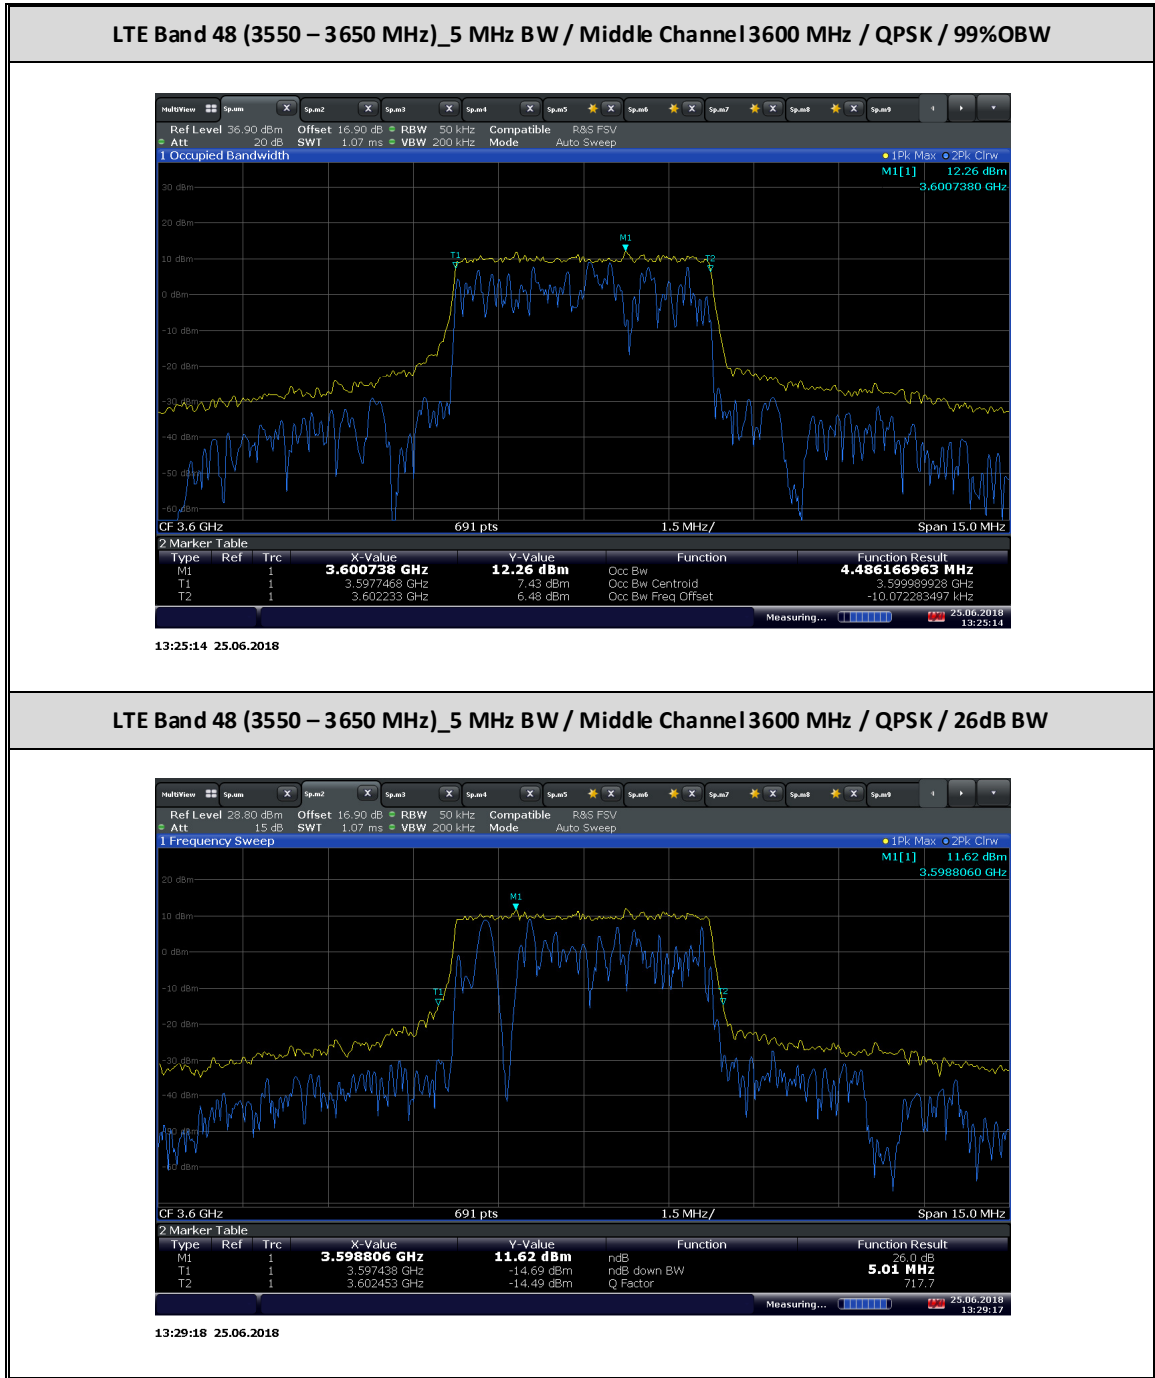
LTE Band 48 (3550 – 3650 MHz)_5 MHz BW / Middle Channel 3600 MHz / QPSK / 99%OBW

MultiView Sp.um Sp.m2 Sp.m3 Sp.m4 Sp.m5 Sp.m6 Sp.m7 Sp.m8 Sp.m9

Ref Level 36.90 dBm Offset 16.90 dB RBW 50 kHz Compatible R&S FSV
Att 20 dB SWT 1.07 ms VBW 200 kHz Mode Auto Sweep
1 Occupied Bandwidth 1Pk Max 2Pk Clrw
M1[1] 12.26 dBm
3.6007380 GHz
30 dBm
20 dBm
10 dBm
0 dBm
-10 dBm
-20 dBm
-30 dBm
-40 dBm
-50 dBm
-60 dBm
T1 M1 T2
CF 3.6 GHz 691 pts 1.5 MHz/ Span 15.0 MHz
2 Marker Table

| Type | Ref | Trc | X-Value | Y-Value | Function | Function Result |
|---|---|---|---|---|---|---|
| M1 | | 1 | 3.600738 GHz | 12.26 dBm | Occ Bw | 4.486166963 MHz |
| T1 | | 1 | 3.5977468 GHz | 7.43 dBm | Occ Bw Centroid | 3.599989928 GHz |
| T2 | | 1 | 3.602233 GHz | 6.48 dBm | Occ Bw Freq Offset | -10.072283497 kHz |

Measuring... 25.06.2018 13:25:14
13:25:14 25.06.2018

LTE Band 48 (3550 – 3650 MHz)_5 MHz BW / Middle Channel 3600 MHz / QPSK / 26dB BW

MultiView Sp.um Sp.m2 Sp.m3 Sp.m4 Sp.m5 Sp.m6 Sp.m7 Sp.m8 Sp.m9

Ref Level 28.80 dBm Offset 16.90 dB RBW 50 kHz Compatible R&S FSV
Att 15 dB SWT 1.07 ms VBW 200 kHz Mode Auto Sweep
1 Frequency Sweep 1Pk Max 2Pk Clrw
M1[1] 11.62 dBm
3.5988060 GHz
20 dBm
10 dBm
0 dBm
-10 dBm
-20 dBm
-30 dBm
-40 dBm
-50 dBm
-60 dBm
M1 T1 T2
CF 3.6 GHz 691 pts 1.5 MHz/ Span 15.0 MHz
2 Marker Table

| Type | Ref | Trc | X-Value | Y-Value | Function | Function Result |
|---|---|---|---|---|---|---|
| M1 | | 1 | 3.598806 GHz | 11.62 dBm | ndB | 26.0 dB |
| T1 | | 1 | 3.597438 GHz | -14.69 dBm | ndB down BW | 5.01 MHz |
| T2 | | 1 | 3.602453 GHz | -14.49 dBm | Q Factor | 717.7 |

Measuring... 25.06.2018 13:29:17
13:29:18 25.06.2018